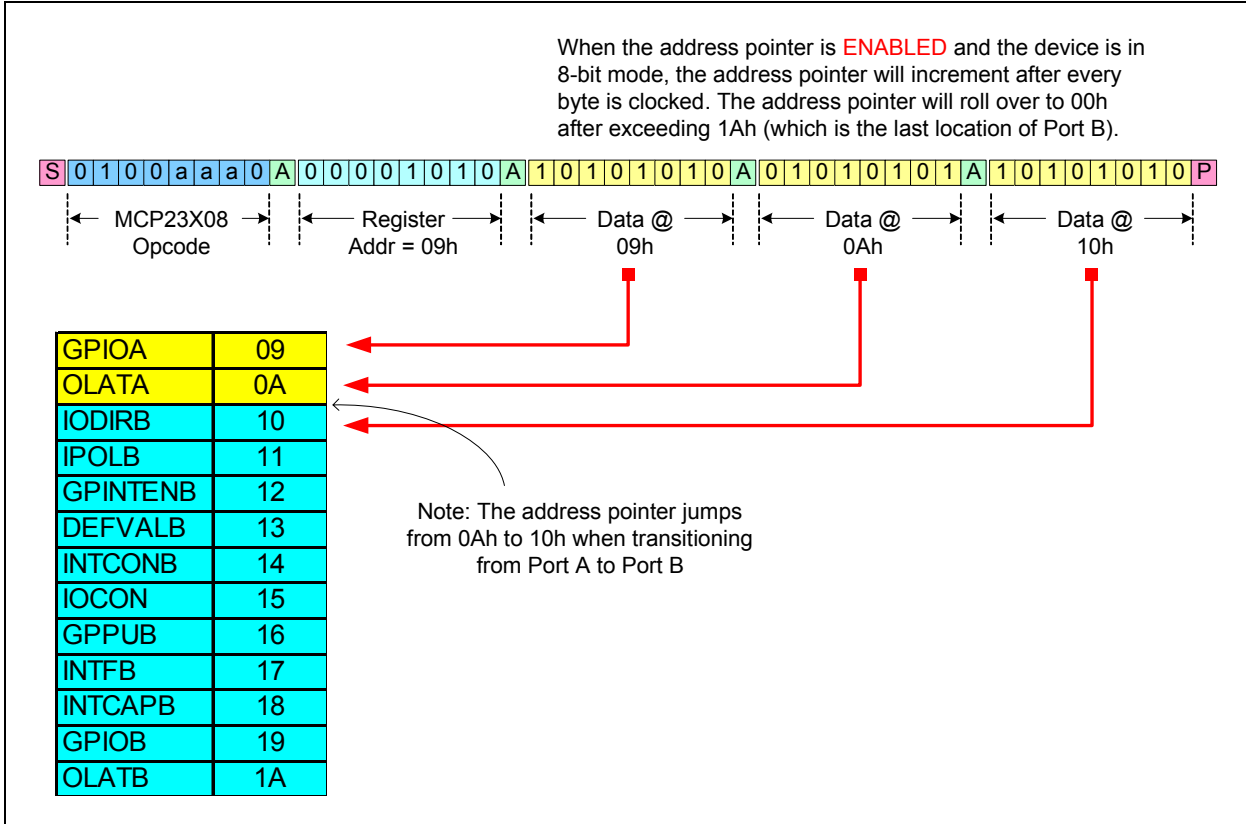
When the address pointer is ENABLED and the device is in 8-bit mode, the address pointer will increment after every byte is clocked. The address pointer will roll over to 00h after exceeding 1Ah (which is the last location of Port B).

S 0 1 0 0 a a a 0 A 0 0 0 0 1 0 1 0 A 1 0 1 0 1 0 1 0 A 0 1 0 1 0 1 0 1 A 1 0 1 0 1 0 1 0 P

MCP23X08 Opcode

Register Addr = 09h

Data @ 09h

Data @ 0Ah

Data @ 10h

| GPIOA | 09 |
|---|---|
| OLATA | 0A |
| IODIRB | 10 |
| IPOLB | 11 |
| GPINTENB | 12 |
| DEFVALB | 13 |
| INTCONB | 14 |
| IOCON | 15 |
| GPPUB | 16 |
| INTFB | 17 |
| INTCAPB | 18 |
| GPIOB | 19 |
| OLATB | 1A |

Note: The address pointer jumps from 0Ah to 10h when transitioning from Port A to Port B